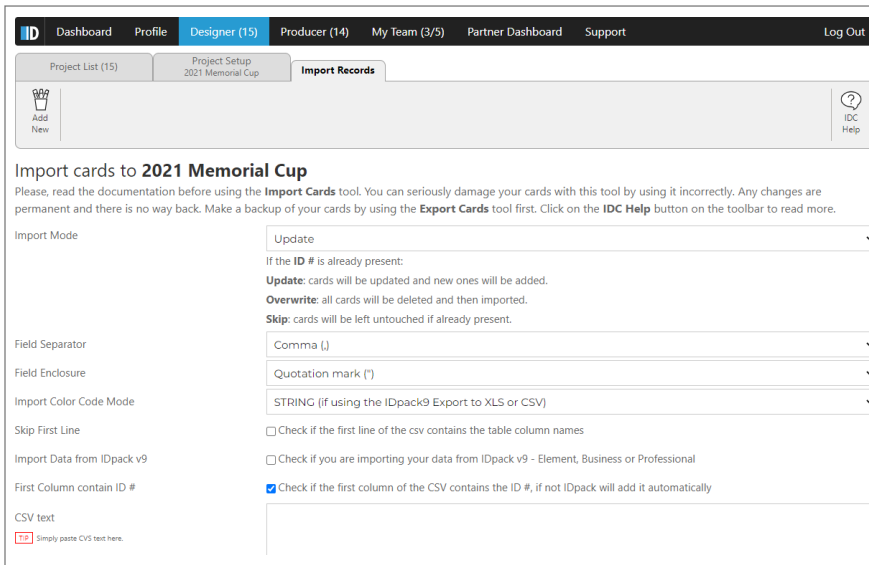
ID Dashboard Profile Designer (15) Producer (14) My Team (3/5) Partner Dashboard Support Log Out

Project List (15) Project Setup 2021 Memorial Cup Import Records

Add New

IDC Help

Import cards to **2021 Memorial Cup**

Please, read the documentation before using the **Import Cards** tool. You can seriously damage your cards with this tool by using it incorrectly. Any changes are permanent and there is no way back. Make a backup of your cards by using the **Export Cards** tool first. Click on the **IDC Help** button on the toolbar to read more.

Import Mode
Update
If the **ID #** is already present:
**Update**: cards will be updated and new ones will be added.
**Overwrite**: all cards will be deleted and then imported.
**Skip**: cards will be left untouched if already present.

Field Separator
Comma (,)

Field Enclosure
Quotation mark (")

Import Color Code Mode
STRING (if using the IDpack9 Export to XLS or CSV)

Skip First Line
Check if the first line of the csv contains the table column names

Import Data from IDpack v9
Check if you are importing your data from IDpack v9 - Element, Business or Professional

First Column contain ID #
Check if the first column of the CSV contains the ID #, if not IDpack will add it automatically

CSV text
TIP Simply paste CVS text here.